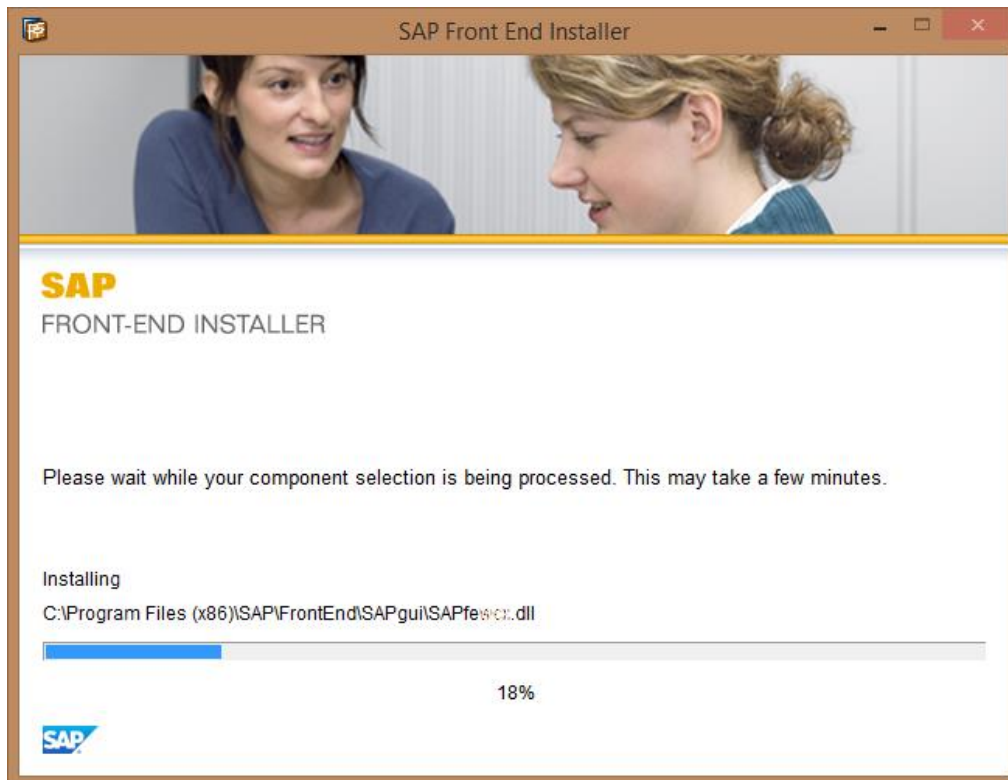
SAP Front End Installer

SAP
FRONT-END INSTALLER

Please wait while your component selection is being processed. This may take a few minutes.

Installing
C:\Program Files (x86)\SAP\FrontEnd\SAPgui\SAPfe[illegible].dll

18%

SAP